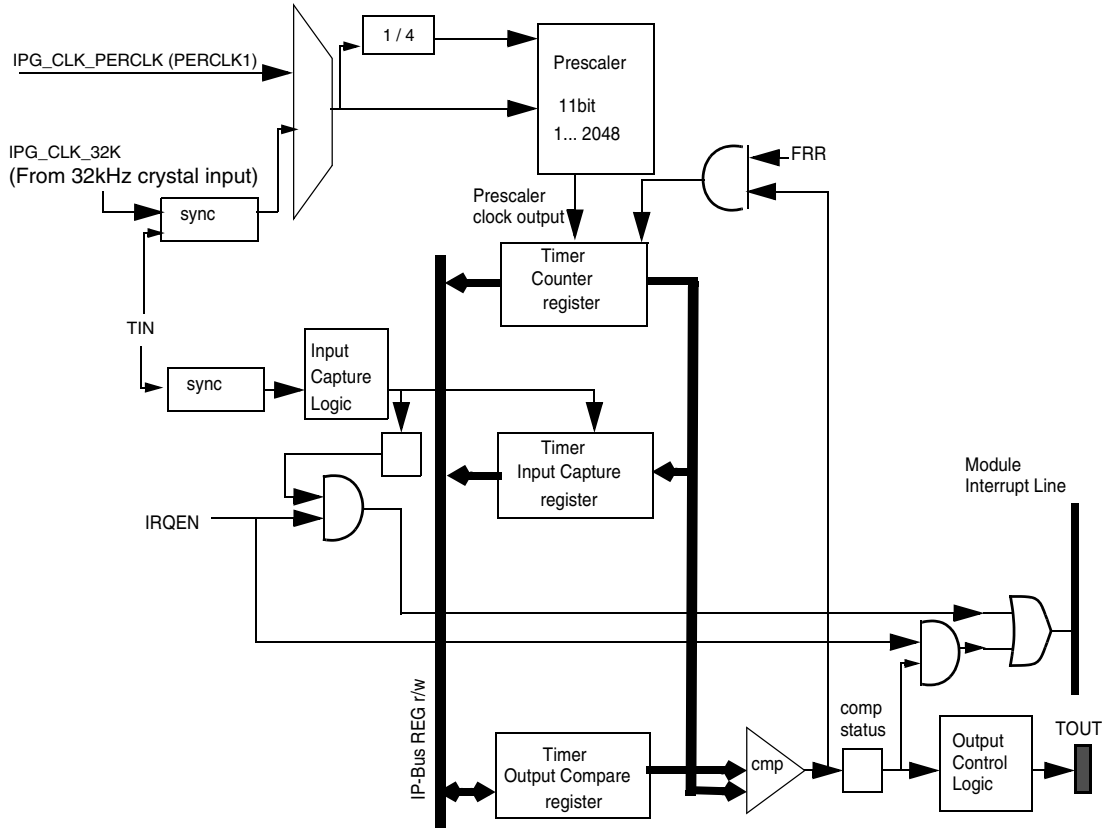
IPG_CLK_PERCLK (PERCLK1)

1 / 4

Prescaler

11bit

1... 2048

IPG_CLK_32K
(From 32kHz crystal input)

sync

FRR

Prescaler clock output

Timer Counter register

TIN

sync

Input Capture Logic

Timer Input Capture register

Module Interrupt Line

IRQEN

IP-Bus REG r/w

comp status

TOUT

Timer Output Compare register

cmp

Output Control Logic